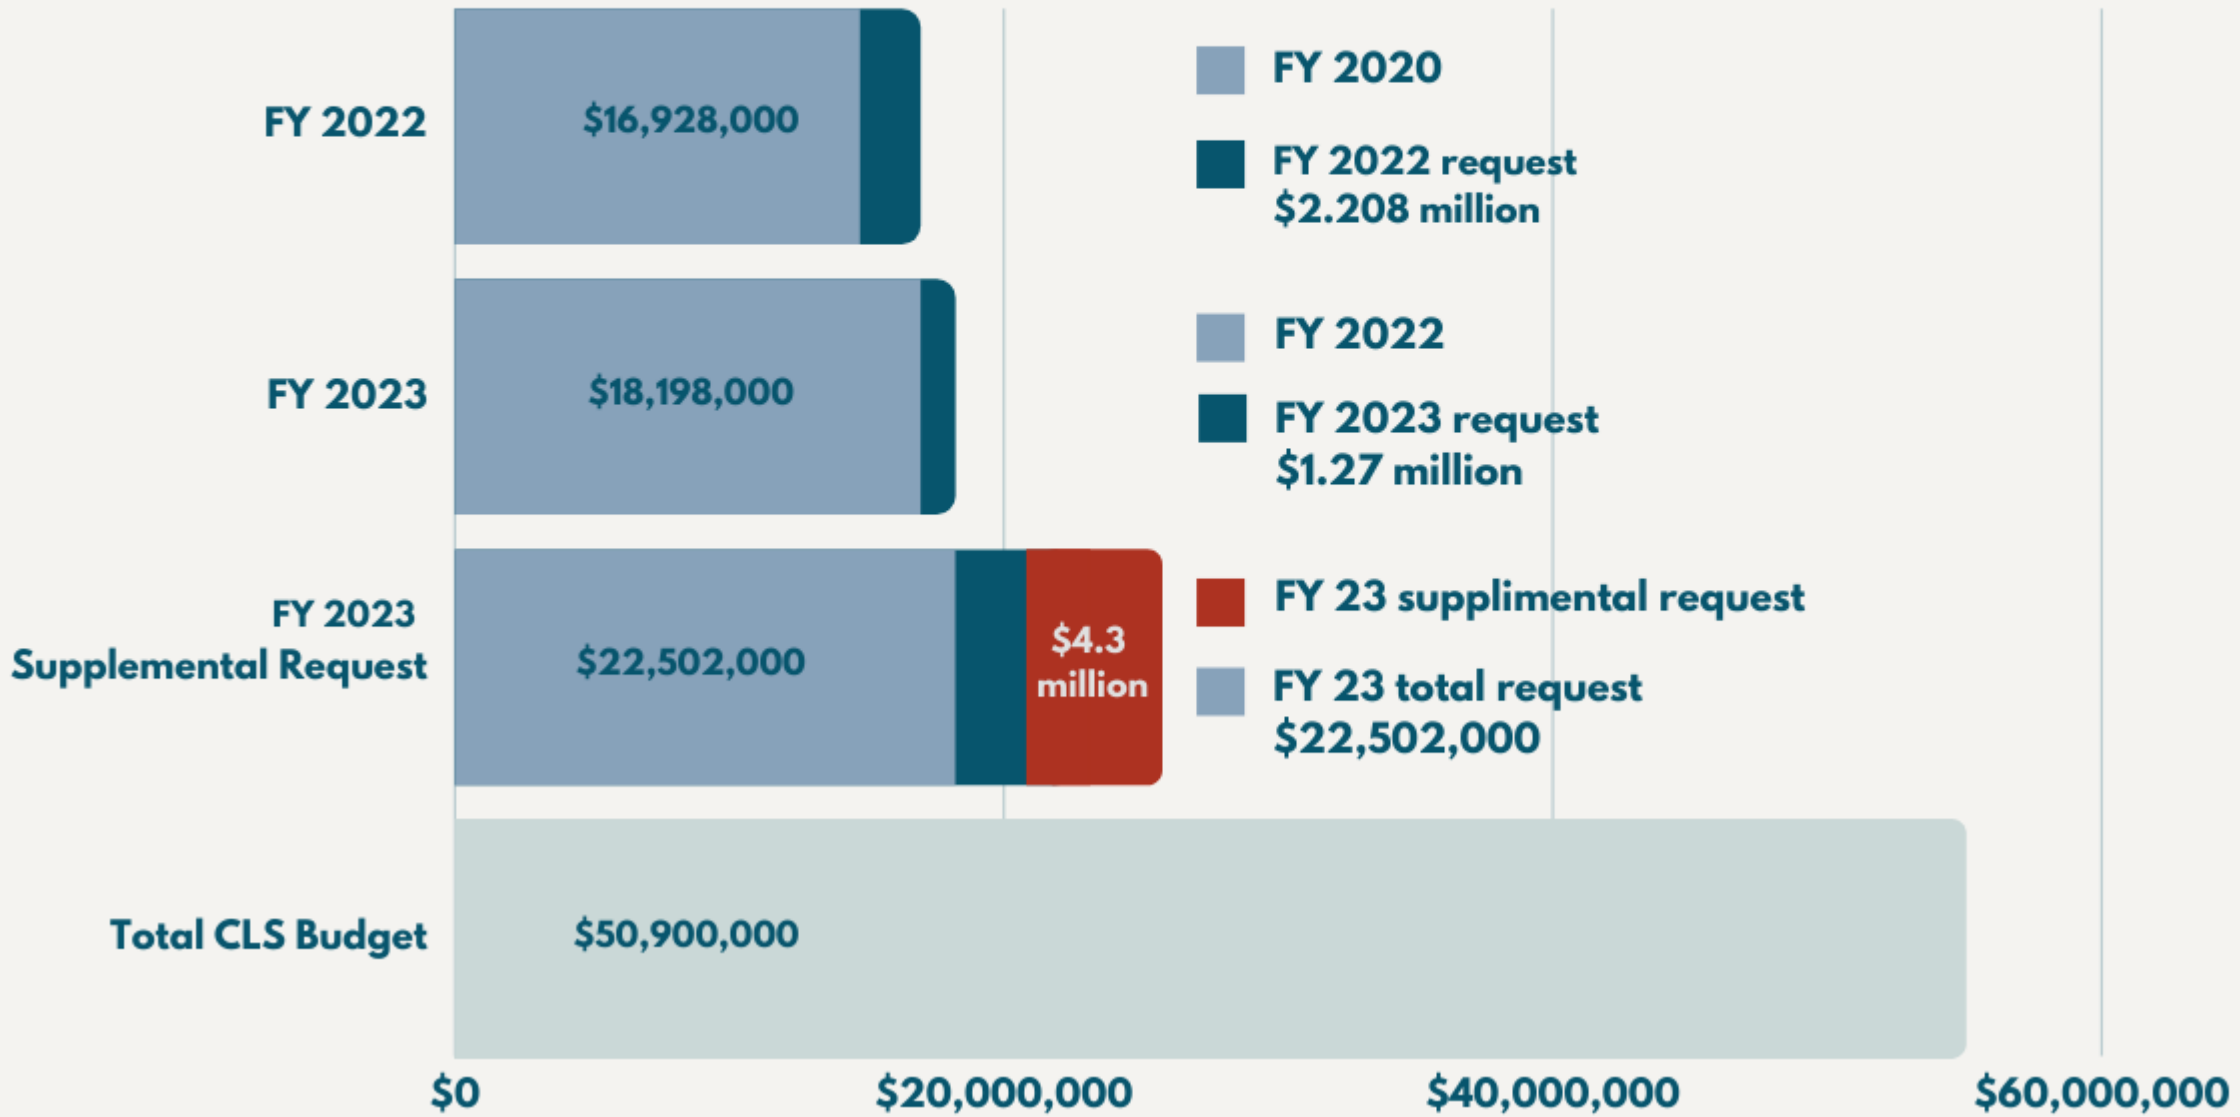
FY 2022

$16,928,000

FY 2020

FY 2022 request $2.208 million

FY 2023

$18,198,000

FY 2022

FY 2023 request $1.27 million

FY 2023 Supplemental Request

$22,502,000

$4.3 million

FY 23 supplimental request

FY 23 total request $22,502,000

Total CLS Budget

$50,900,000

$0

$20,000,000

$40,000,000

$60,000,000